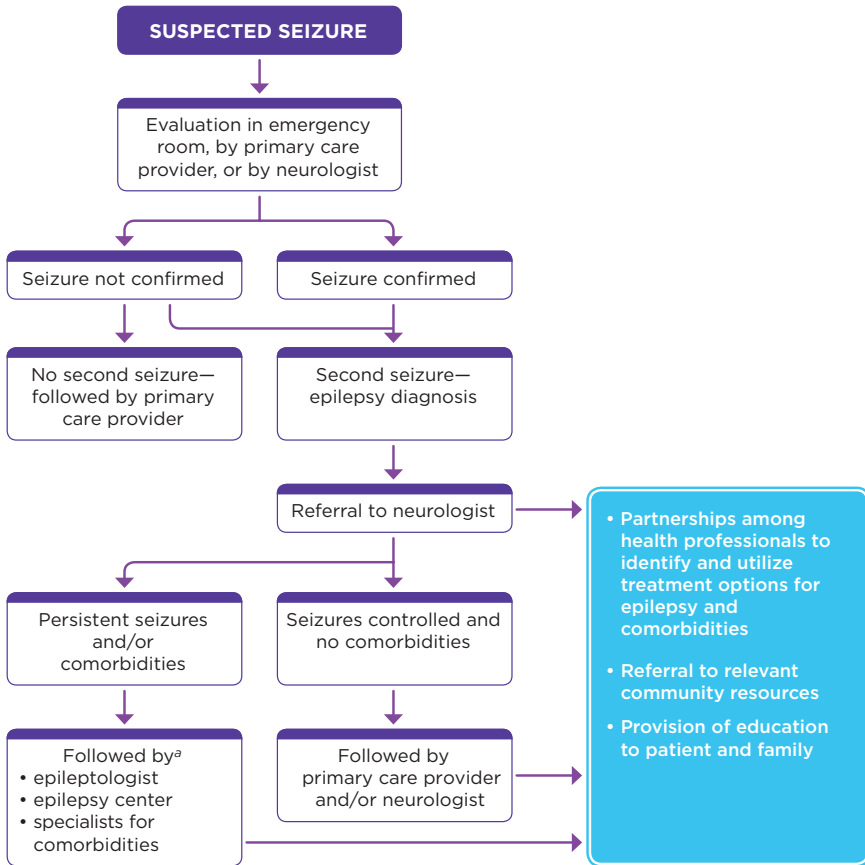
SUSPECTED SEIZURE

Evaluation in emergency room, by primary care provider, or by neurologist

Seizure not confirmed

Seizure confirmed

No second seizure—followed by primary care provider

Second seizure—epilepsy diagnosis

Referral to neurologist

Persistent seizures and/or comorbidities

Seizures controlled and no comorbidities

Followed by$^{a}$
• epileptologist
• epilepsy center
• specialists for comorbidities

Followed by primary care provider and/or neurologist

• Partnerships among health professionals to identify and utilize treatment options for epilepsy and comorbidities

• Referral to relevant community resources

• Provision of education to patient and family